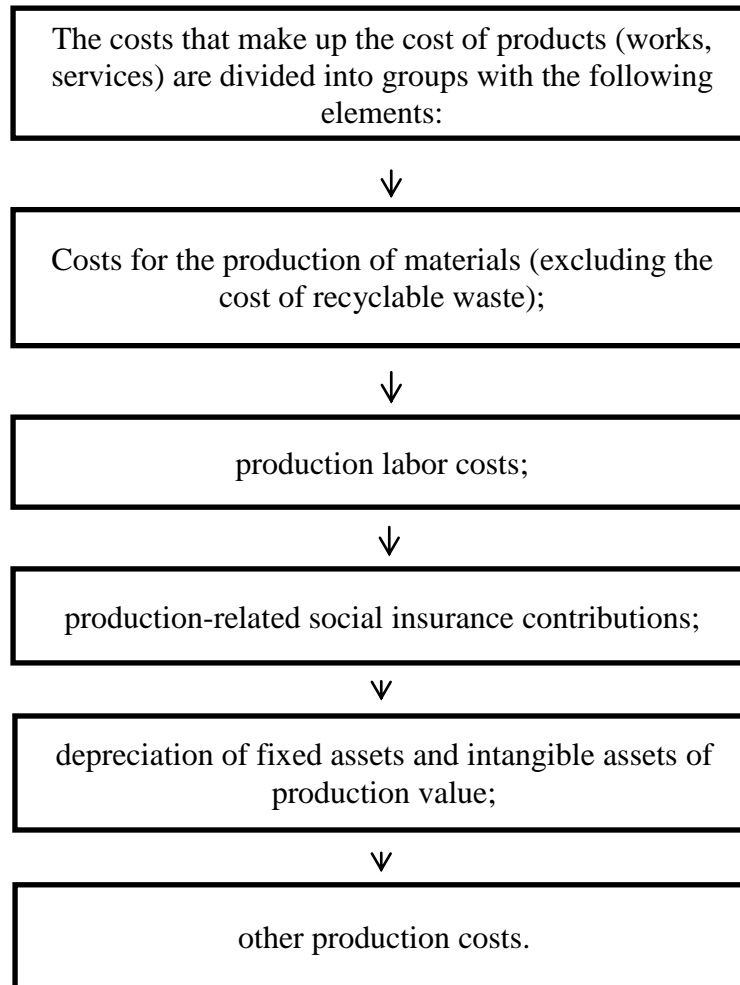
The costs that make up the cost of products (works, services) are divided into groups with the following elements:

Costs for the production of materials (excluding the cost of recyclable waste);

production labor costs;

production-related social insurance contributions;

depreciation of fixed assets and intangible assets of production value;

other production costs.